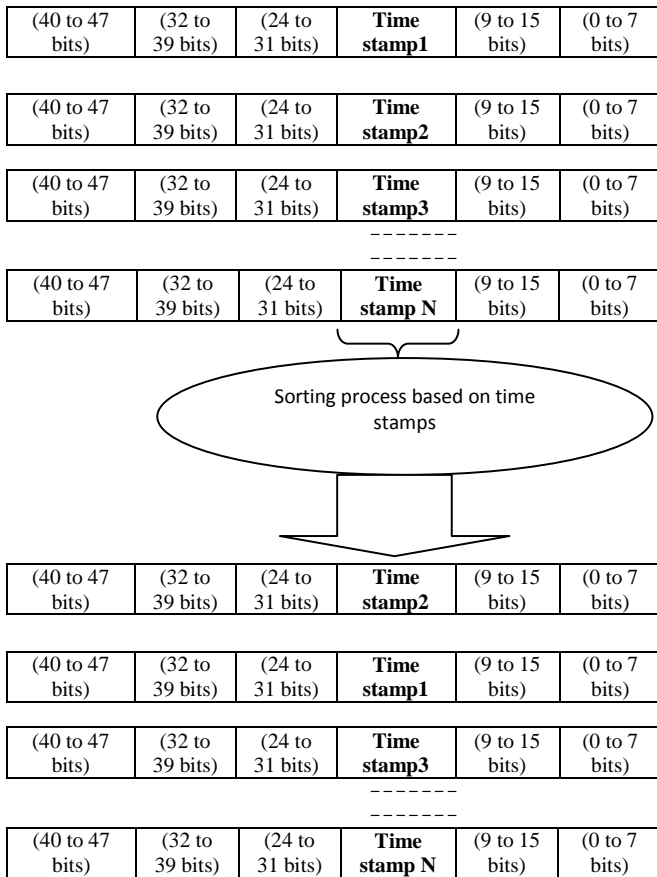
| (40 to 47 bits) | (32 to 39 bits) | (24 to 31 bits) | **Time stamp1** | (9 to 15 bits) | (0 to 7 bits) |
|---|---|---|---|---|---|

| (40 to 47 bits) | (32 to 39 bits) | (24 to 31 bits) | **Time stamp2** | (9 to 15 bits) | (0 to 7 bits) |
|---|---|---|---|---|---|

| (40 to 47 bits) | (32 to 39 bits) | (24 to 31 bits) | **Time stamp3** | (9 to 15 bits) | (0 to 7 bits) |
|---|---|---|---|---|---|

– – – – – – –
– – – – – – –

| (40 to 47 bits) | (32 to 39 bits) | (24 to 31 bits) | **Time stamp N** | (9 to 15 bits) | (0 to 7 bits) |
|---|---|---|---|---|---|

Sorting process based on time stamps

| (40 to 47 bits) | (32 to 39 bits) | (24 to 31 bits) | **Time stamp2** | (9 to 15 bits) | (0 to 7 bits) |
|---|---|---|---|---|---|

| (40 to 47 bits) | (32 to 39 bits) | (24 to 31 bits) | **Time stamp1** | (9 to 15 bits) | (0 to 7 bits) |
|---|---|---|---|---|---|

| (40 to 47 bits) | (32 to 39 bits) | (24 to 31 bits) | **Time stamp3** | (9 to 15 bits) | (0 to 7 bits) |
|---|---|---|---|---|---|

– – – – – – –
– – – – – – –

| (40 to 47 bits) | (32 to 39 bits) | (24 to 31 bits) | **Time stamp N** | (9 to 15 bits) | (0 to 7 bits) |
|---|---|---|---|---|---|